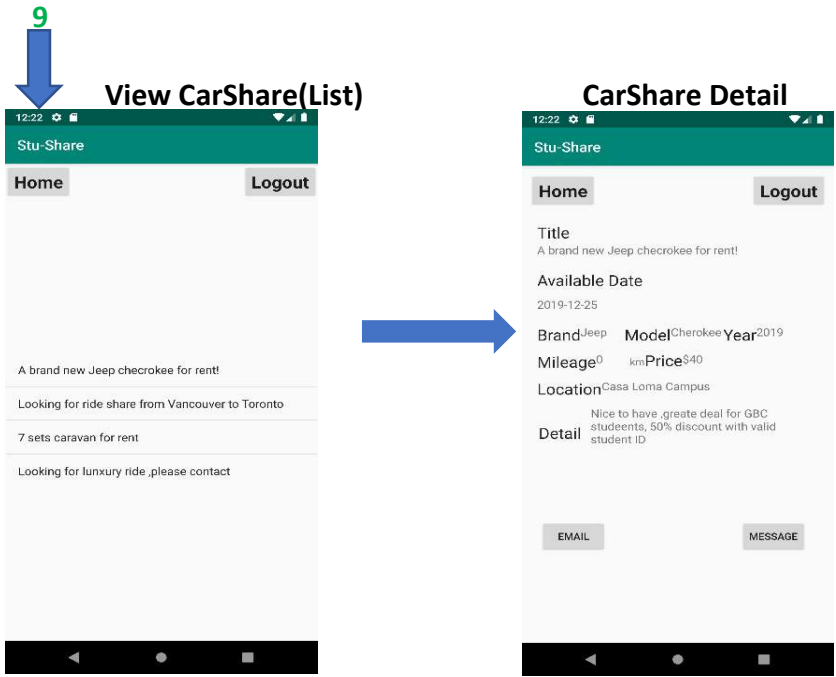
9

View CarShare(List)

12:22

Stu-Share

Home

Logout

A brand new Jeep checrokee for rent!

Looking for ride share from Vancouver to Toronto

7 sets caravan for rent

Looking for lunxury ride ,please contact

CarShare Detail

12:22

Stu-Share

Home

Logout

Title

A brand new Jeep checrokee for rent!

Available Date

2019-12-25

Brand Jeep Model Cherokee Year 2019

Mileage 0 km Price $40

Location Casa Loma Campus

Detail Nice to have ,greate deal for GBC studeents, 50% discount with valid student ID

EMAIL

MESSAGE